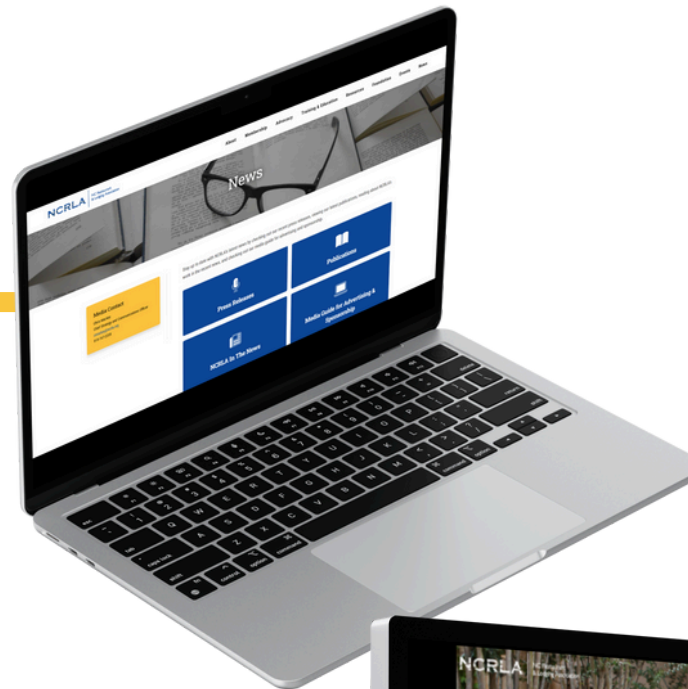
NCRLA

About Membership Advocacy Training & Education Resources Foundation Events News

News

Media Contact

Press Releases

Publications

Media Guide for Advertising & Sponsorship

NCRLA In The News

NCRLA